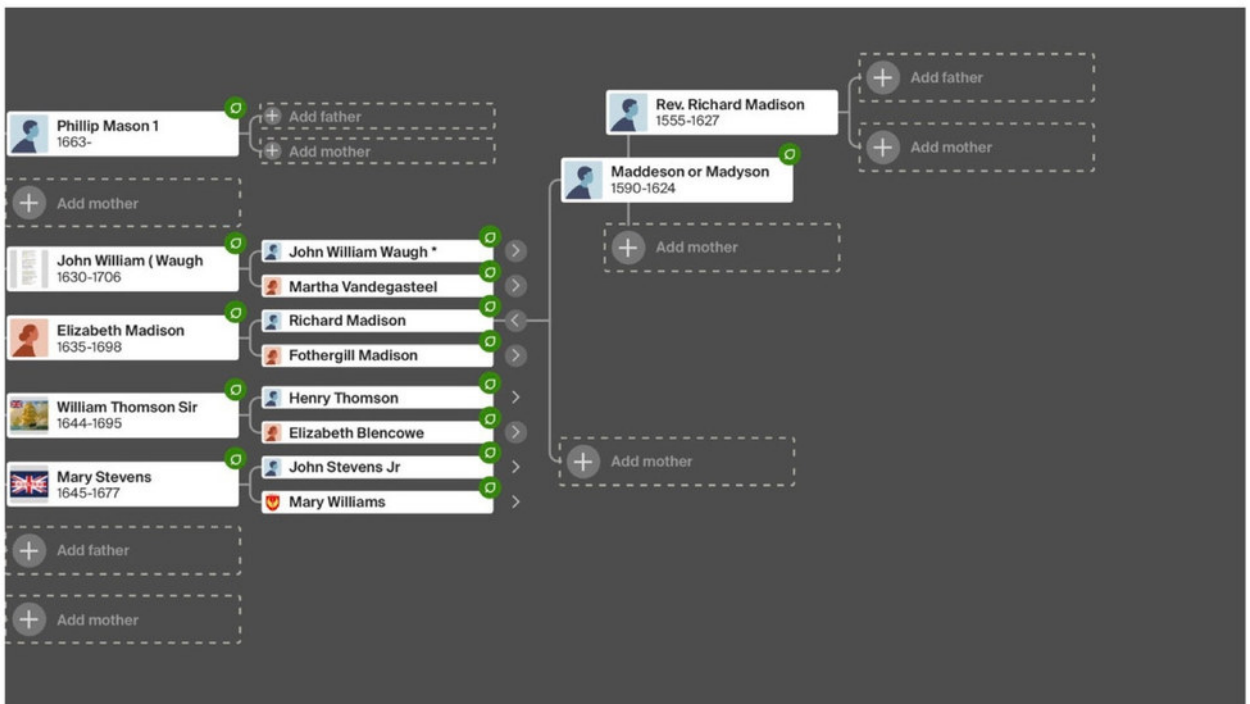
Phillip Mason 1
1663-

Add father

Add mother

Add mother

John William ( Waugh
1630-1706

John William Waugh *

Martha Vandegasteel

Elizabeth Madison
1635-1698

Richard Madison

Fothergill Madison

William Thomson Sir
1644-1695

Henry Thomson

Elizabeth Blencowe

Mary Stevens
1645-1677

John Stevens Jr

Mary Williams

Add father

Add mother

Rev. Richard Madison
1555-1627

Add father

Add mother

Maddeson or Madyson
1590-1624

Add mother

Add mother